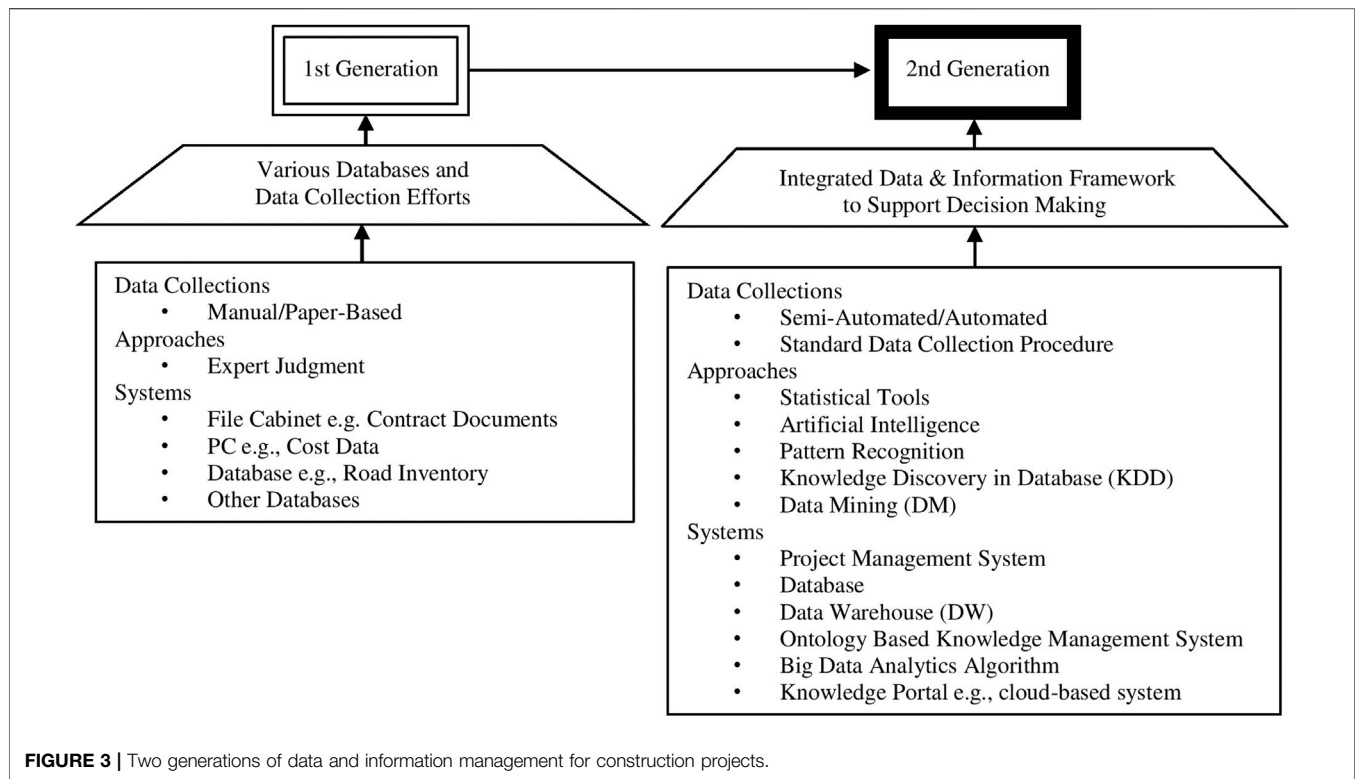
1st Generation

2nd Generation

Various Databases and Data Collection Efforts

Integrated Data & Information Framework to Support Decision Making

Data Collections
• Manual/Paper-Based
Approaches
• Expert Judgment
Systems
• File Cabinet e.g. Contract Documents
• PC e.g., Cost Data
• Database e.g., Road Inventory
• Other Databases

Data Collections
• Semi-Automated/Automated
• Standard Data Collection Procedure
Approaches
• Statistical Tools
• Artificial Intelligence
• Pattern Recognition
• Knowledge Discovery in Database (KDD)
• Data Mining (DM)
Systems
• Project Management System
• Database
• Data Warehouse (DW)
• Ontology Based Knowledge Management System
• Big Data Analytics Algorithm
• Knowledge Portal e.g., cloud-based system

FIGURE 3 | Two generations of data and information management for construction projects.